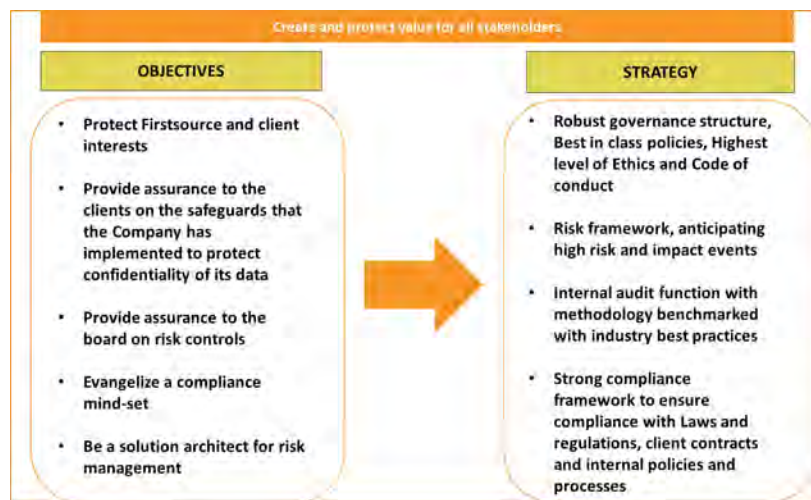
Create and protect value for all stakeholders

OBJECTIVES

- Protect Firstsource and client interests
- Provide assurance to the clients on the safeguards that the Company has implemented to protect confidentiality of its data
- Provide assurance to the board on risk controls
- Evangelize a compliance mind-set
- Be a solution architect for risk management

STRATEGY

- Robust governance structure, Best in class policies, Highest level of Ethics and Code of conduct
- Risk framework, anticipating high risk and impact events
- Internal audit function with methodology benchmarked with industry best practices
- Strong compliance framework to ensure compliance with Laws and regulations, client contracts and internal policies and processes